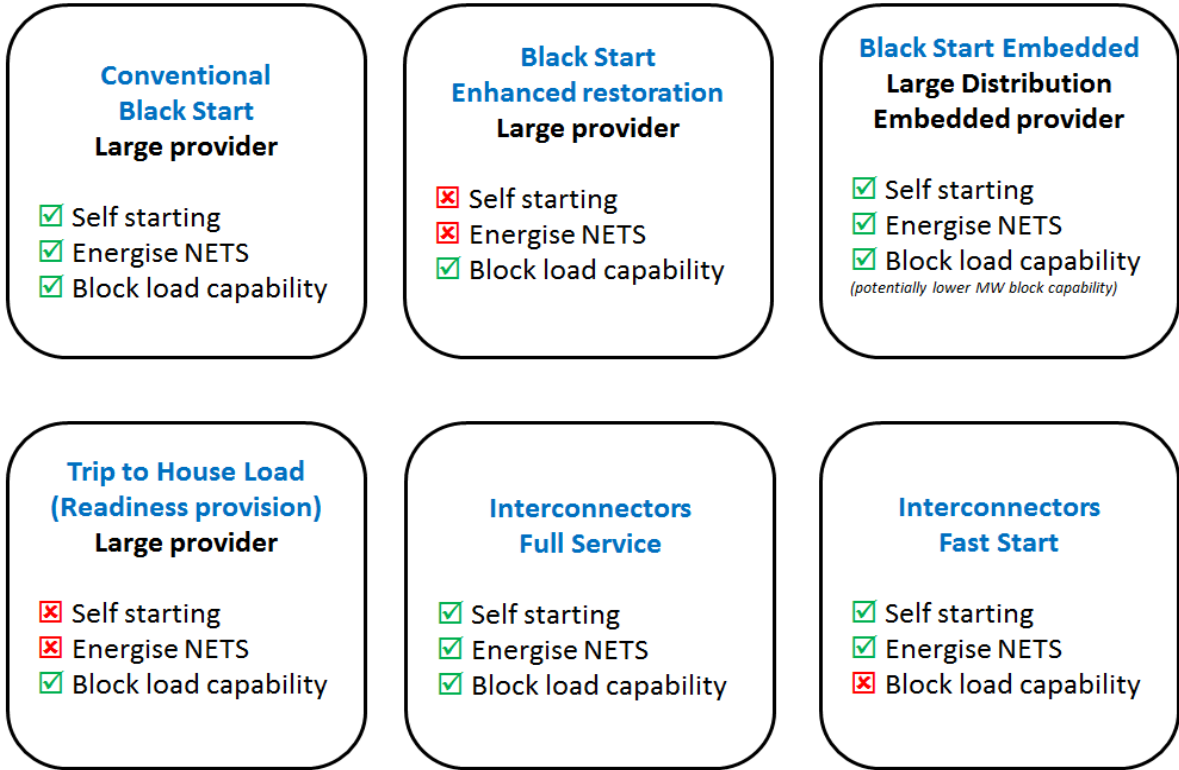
Conventional Black Start
Large provider

☑ Self starting
☑ Energise NETS
☑ Block load capability

Black Start Enhanced restoration
Large provider

☒ Self starting
☒ Energise NETS
☑ Block load capability

Black Start Embedded
Large Distribution Embedded provider

☑ Self starting
☑ Energise NETS
☑ Block load capability
(potentially lower MW block capability)

Trip to House Load (Readiness provision)
Large provider

☒ Self starting
☒ Energise NETS
☑ Block load capability

Interconnectors Full Service

☑ Self starting
☑ Energise NETS
☑ Block load capability

Interconnectors Fast Start

☑ Self starting
☑ Energise NETS
☒ Block load capability